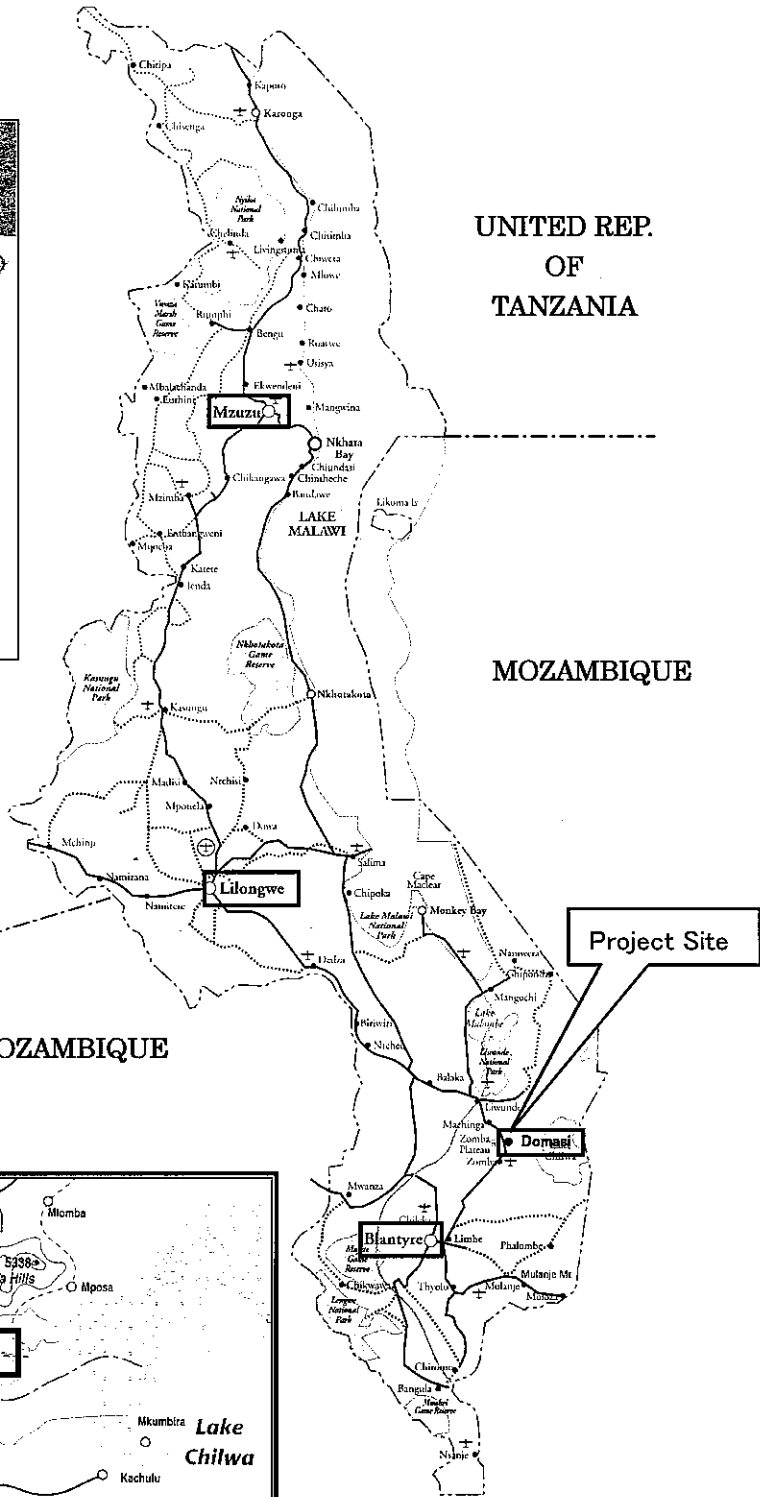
Chitipa
Kaporo
Karonga
Chisenga
Nyika National Park
Chilumba
Chitimba
Chelinda
Livingstonia
Chiweta
Mlowe
Rumphi
Katumbi
Vwaza Marsh Game Reserve
Chatu
Bengu
Ruarwe
Usisya
UNITED REP. OF TANZANIA
Mbalachanda
Euthini
Ekwendeni
Mzuzu
Mangwina
Nkhata Bay
Chiundazi
Chintheche
Chikangawa
Bandawe
Mzimba
LAKE MALAWI
Likoma Is
Embangweni
Mpatsa
Katete
Jenda
Nkhotakota Game Reserve
Kasungu National Park
MOZAMBIQUE
Nkhotakota
Kasungu
Madisi
Ntchisi
Mponela
Dowa
Mchinji
Salima
Namitete
Lilongwe
Chipoka
Cape Maclear
Monkey Bay
Lake Malawi National Park
Namwera
Chiponde
Project Site
Dedza
Mangochi
Lake Malombe
Liwonde National Park
OZAMBIQUE
Balaka
Ntcheu
Liwonde
Machinga
Zomba Plateau
Domasi
Zomba
Chilwa
Mwanza
Mlomba
5338
Hills
Mposa
Chileka
Blantyre
Limbe
Phalombe
Majete Game Reserve
Chikwawa
Thyolo
Mulanje Mt
Mulanje
Muloza
Lengwe National Park
Mkumbira
Lake Chilwa
Kachulu
Chiromo
Bangula
Mwabvi Game Reserve
Nsanje